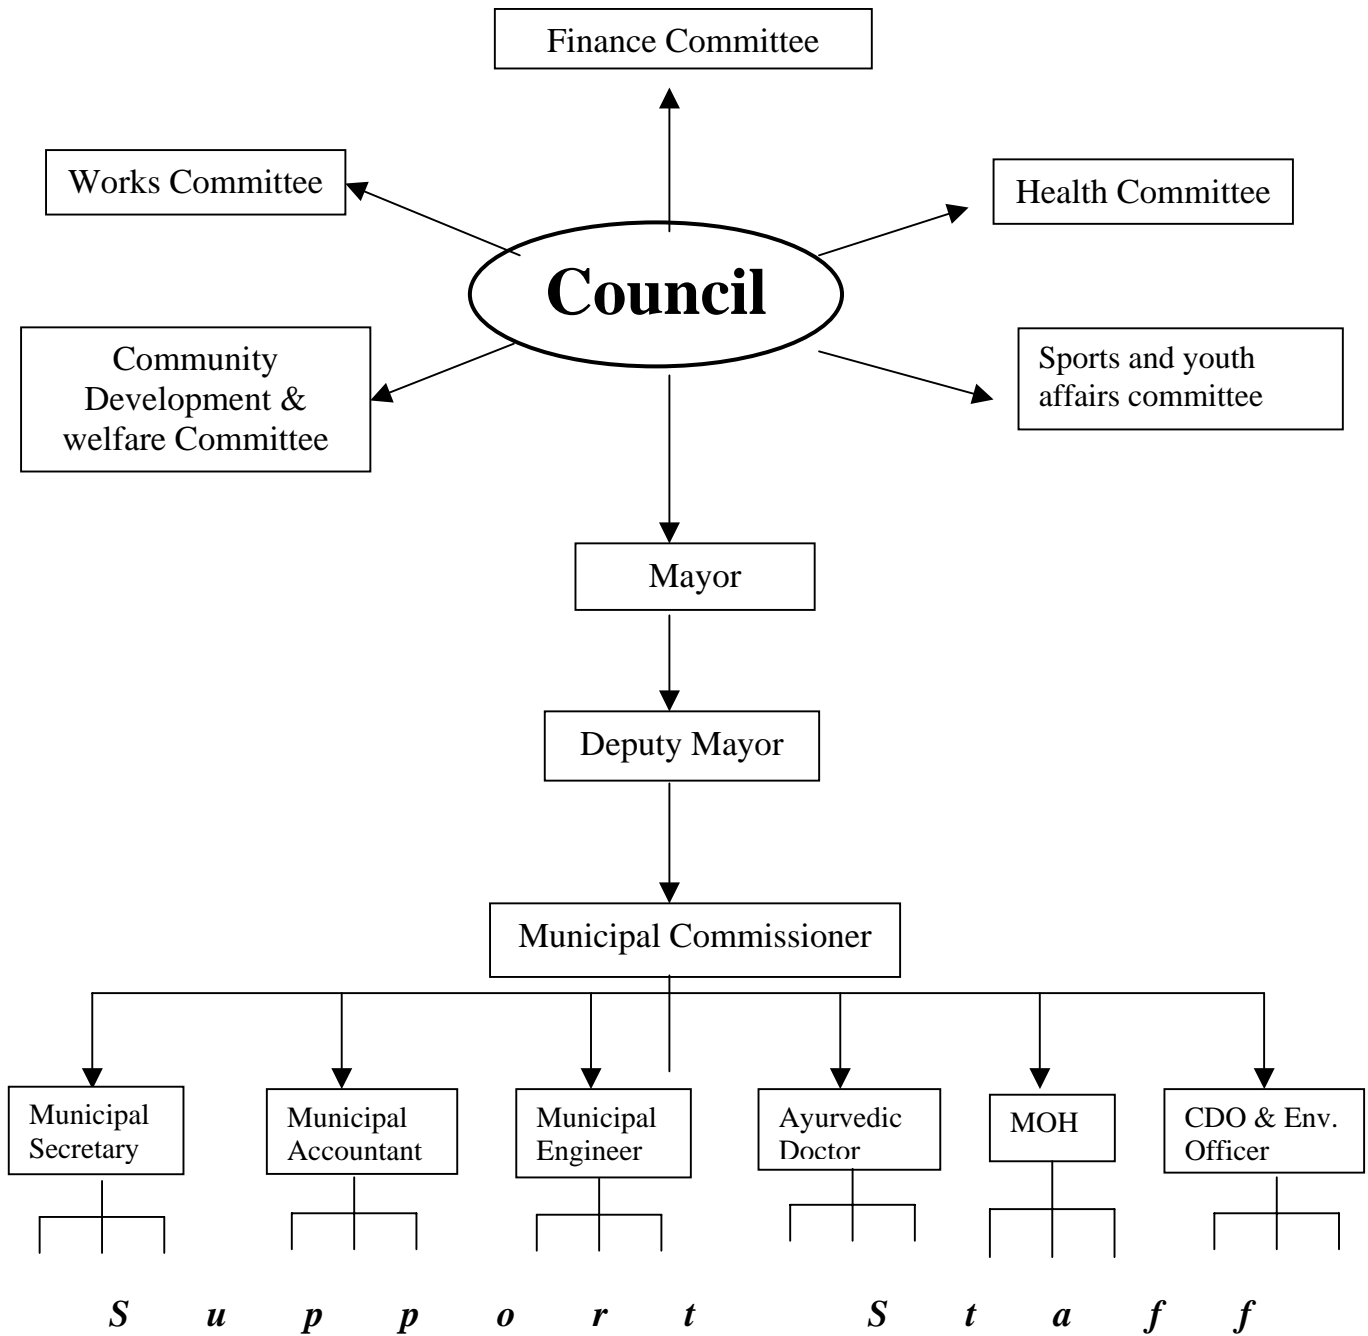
Finance Committee

Works Committee

Health Committee

Council

Community Development & welfare Committee

Sports and youth affairs committee

Mayor

Deputy Mayor

Municipal Commissioner

Municipal Secretary

Municipal Accountant

Municipal Engineer

Ayurvedic Doctor

MOH

CDO & Env. Officer

S u p p o r t S t a f f